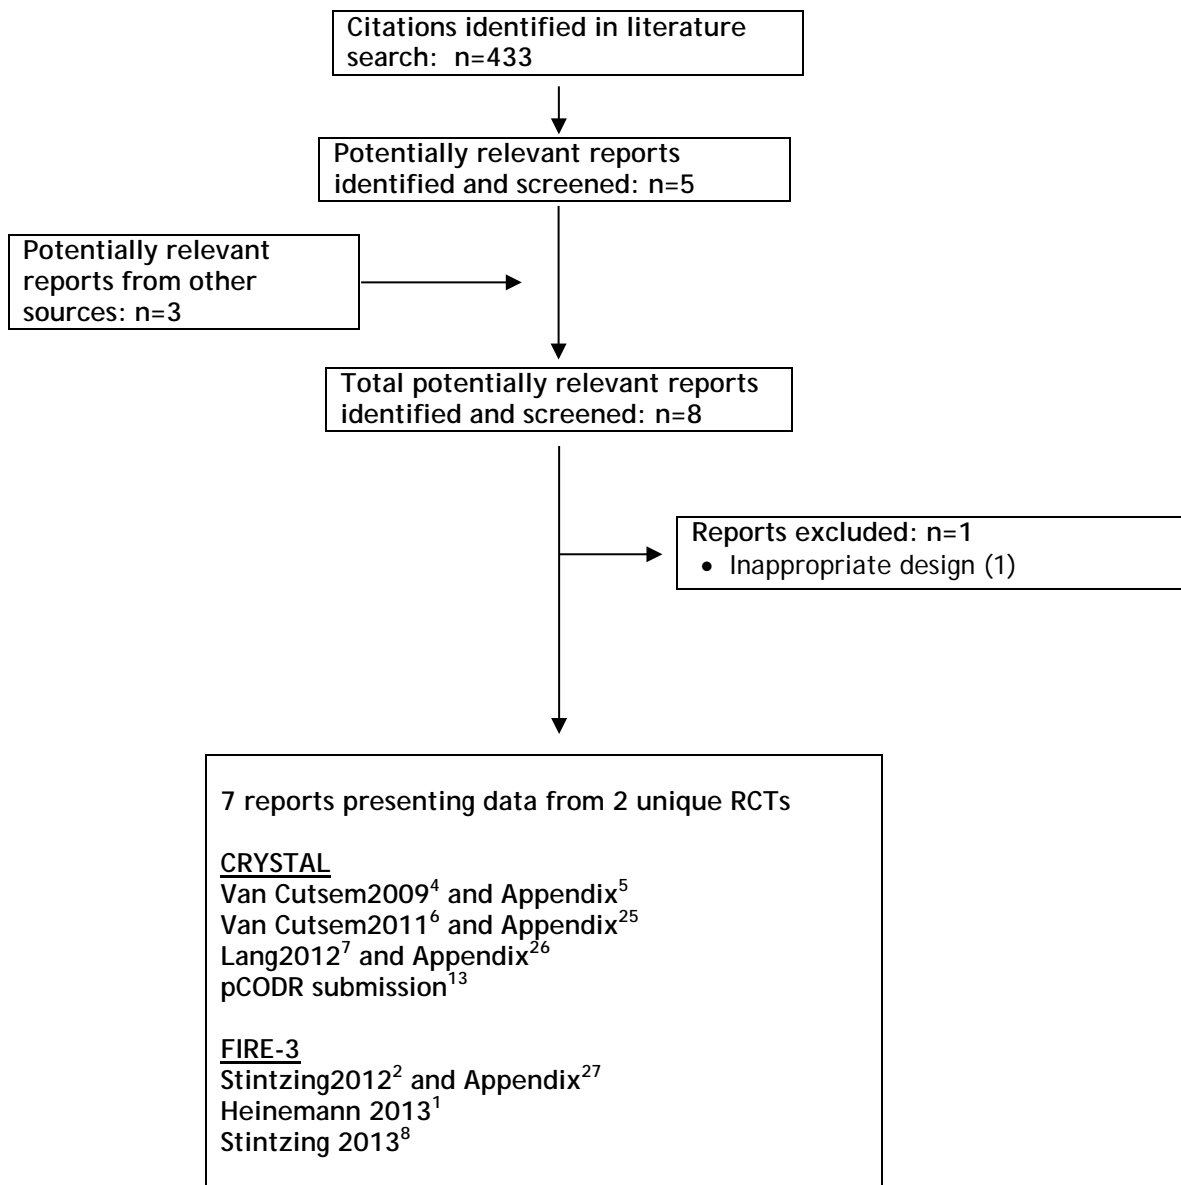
Citations identified in literature search: n=433

Potentially relevant reports identified and screened: n=5

Potentially relevant reports from other sources: n=3

Total potentially relevant reports identified and screened: n=8

Reports excluded: n=1
• Inappropriate design (1)

7 reports presenting data from 2 unique RCTs

CRYSTAL
Van Cutsem2009$^{4}$ and Appendix$^{5}$
Van Cutsem2011$^{6}$ and Appendix$^{25}$
Lang2012$^{7}$ and Appendix$^{26}$
pCODR submission$^{13}$

FIRE-3
Stintzing2012$^{2}$ and Appendix$^{27}$
Heinemann 2013$^{1}$
Stintzing 2013$^{8}$